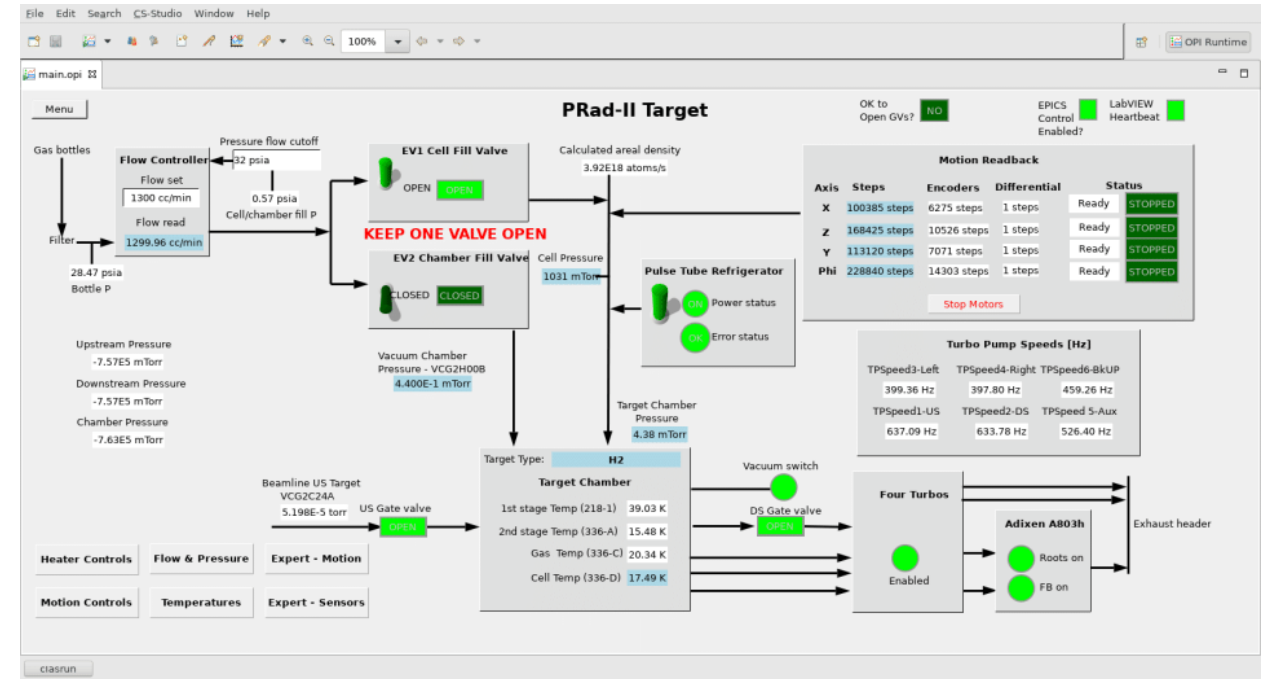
File Edit Search CS-Studio Window Help

100%

OPI Runtime

main.opi

Menu

PRad-II Target

OK to Open GVs? NO

EPICS Control Enabled?

LabVIEW Heartbeat

Gas bottles

Flow Controller

Flow set
1300 cc/min

Flow read
1299.96 cc/min

Pressure flow cutoff
32 psia

0.57 psia
Cell/chamber fill P

Filter

28.47 psia
Bottle P

EV1 Cell Fill Valve
OPEN OPEN

KEEP ONE VALVE OPEN

EV2 Chamber Fill Valve
CLOSED CLOSED

Calculated areal density
3.92E18 atoms/s

Cell Pressure
1031 mTorr

Pulse Tube Refrigerator
ON Power status
OK Error status

Motion Readback

| Axis | Steps | Encoders | Differential | Status | |
|---|---|---|---|---|---|
| X | 100385 steps | 6275 steps | 1 steps | Ready | STOPPED |
| Z | 168425 steps | 10526 steps | 1 steps | Ready | STOPPED |
| Y | 113120 steps | 7071 steps | 1 steps | Ready | STOPPED |
| Phi | 228840 steps | 14303 steps | 1 steps | Ready | STOPPED |

Stop Motors

Turbo Pump Speeds [Hz]

| TPSpeed3-Left | TPSpeed4-Right | TPSpeed6-BkUP |
|---|---|---|
| 399.36 Hz | 397.80 Hz | 459.26 Hz |
| TPSpeed1-US | TPSpeed2-DS | TPSpeed 5-Aux |
| 637.09 Hz | 633.78 Hz | 526.40 Hz |

Upstream Pressure
-7.57E5 mTorr

Downstream Pressure
-7.57E5 mTorr

Chamber Pressure
-7.63E5 mTorr

Vacuum Chamber Pressure - VCG2H00B
4.400E-1 mTorr

Target Chamber Pressure
4.38 mTorr

Target Type: H2

Target Chamber

1st stage Temp (218-1) 39.03 K
2nd stage Temp (336-A) 15.48 K
Gas Temp (336-C) 20.34 K
Cell Temp (336-D) 17.49 K

Beamline US Target
VCG2C24A
5.198E-5 torr

US Gate valve
OPEN

Vacuum switch

DS Gate valve
OPEN

Four Turbos

Enabled

Adixen A803h

Roots on

FB on

Exhaust header

Heater Controls | Flow & Pressure | Expert - Motion

Motion Controls | Temperatures | Expert - Sensors

clasrun